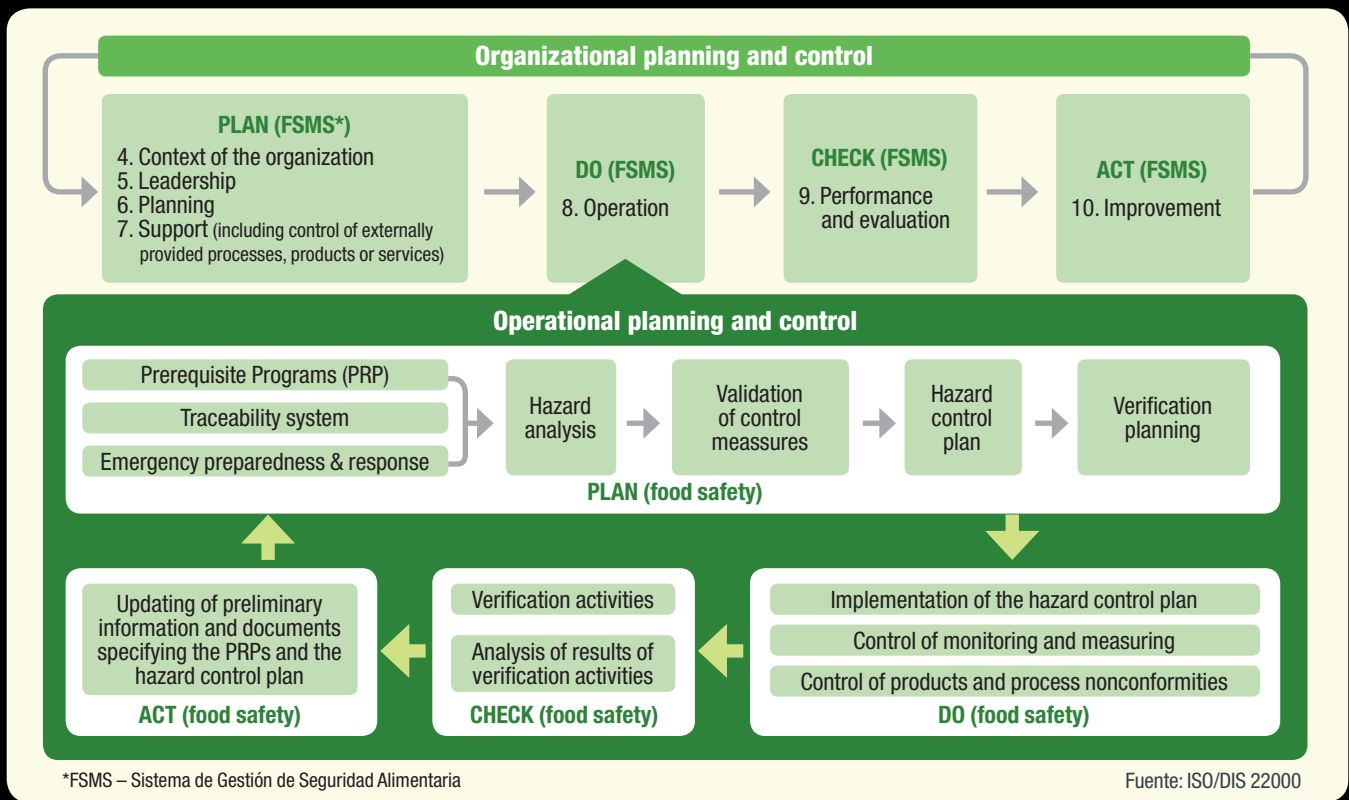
Organizational planning and control

PLAN (FSMS*)
4. Context of the organization
5. Leadership
6. Planning
7. Support (including control of externally provided processes, products or services)

DO (FSMS)
8. Operation

CHECK (FSMS)
9. Performance and evaluation

ACT (FSMS)
10. Improvement

Operational planning and control

Prerequisite Programs (PRP)
Traceability system
Emergency preparedness & response

Hazard analysis

Validation of control meassures

Hazard control plan

Verification planning

PLAN (food safety)

Implementation of the hazard control plan
Control of monitoring and measuring
Control of products and process nonconformities
DO (food safety)

Verification activities
Analysis of results of verification activities
CHECK (food safety)

Updating of preliminary information and documents specifying the PRPs and the hazard control plan
ACT (food safety)

*FSMS – Sistema de Gestión de Seguridad Alimentaria

Fuente: ISO/DIS 22000